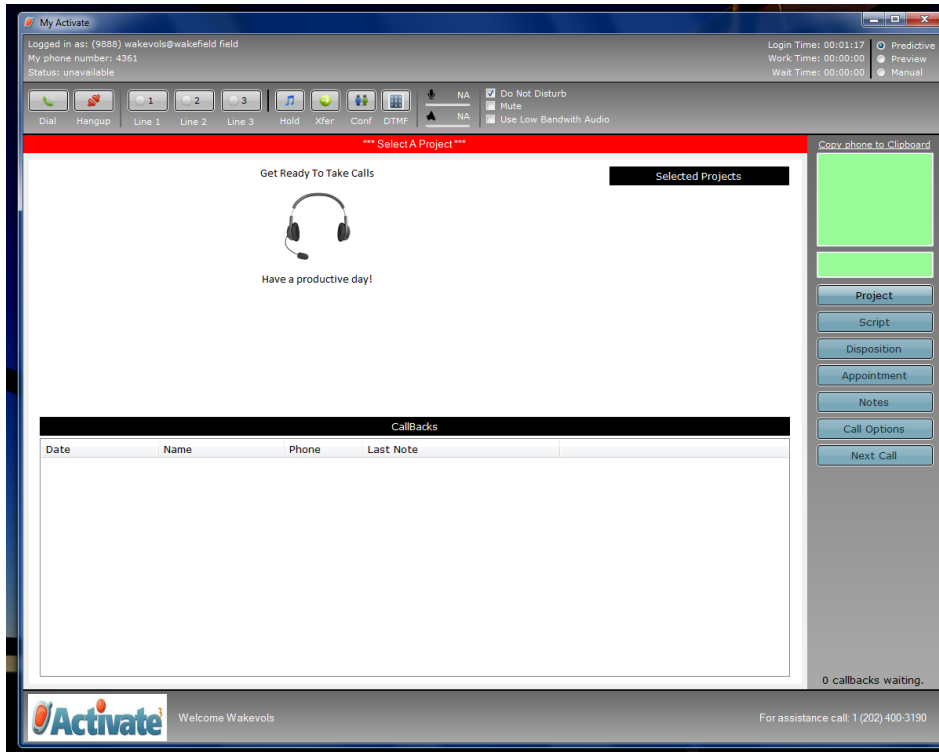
My Activate

Logged in as: (9888) wakevols@wakefield field
My phone number: 4361
Status: unavailable

Login Time: 00:01:17
Work Time: 00:00:00
Wait Time: 00:00:00

Predictive
Preview
Manual

Dial
Hangup
1
Line 1
2
Line 2
3
Line 3
Hold
Xfer
Conf
DTMF
NA
NA
Do Not Disturb
Mute
Use Low Bandwith Audio

*** Select A Project ***

Copy phone to Clipboard

Get Ready To Take Calls

Selected Projects

Have a productive day!

Project
Script
Disposition
Appointment
Notes
Call Options
Next Call

CallBacks

| Date | Name | Phone | Last Note |
|---|---|---|---|

0 callbacks waiting.

Activate

Welcome Wakevols

For assistance call: 1 (202) 400-3190